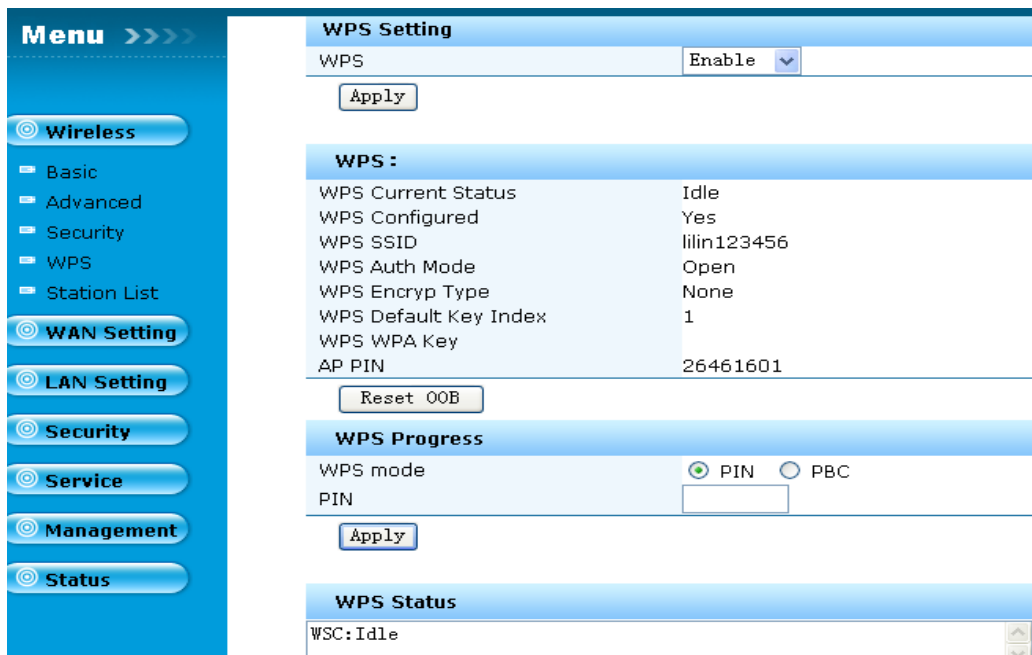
Menu >>>>

Wireless
Basic
Advanced
Security
WPS
Station List
WAN Setting
LAN Setting
Security
Service
Management
Status

WPS Setting

| WPS | Enable |
|---|---|

Apply

WPS:

| WPS Current Status | Idle |
|---|---|
| WPS Configured | Yes |
| WPS SSID | lilin123456 |
| WPS Auth Mode | Open |
| WPS Encryp Type | None |
| WPS Default Key Index | 1 |
| WPS WPA Key | |
| AP PIN | 26461601 |

Reset OOB

WPS Progress

| WPS mode | PIN PBC |
|---|---|
| PIN | |

Apply

WPS Status

WSC:Idle